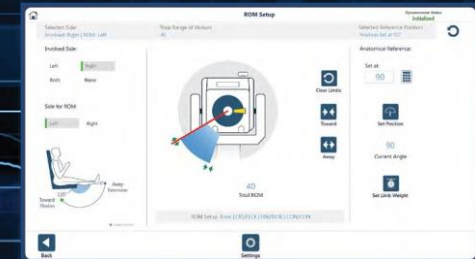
ROM Setup

Selected Side
Involved: Right | ROM: Left

Total Range of Motion
40

Selected Reference Position
Anatomical Set at 90°

Dynamometer Status
Initialized

Involved Side:

Left

Right

Both

None

Side for ROM

Left

Right

Toward Flexion

Away Extension

Clear Limits

Toward

Away

40
Total ROM

ROM Setup: Knee | LEFT/CCW | FLEXION | CONCENTRIC

Anatomical Reference

Set at

90

Set Position

90
Current Angle

Set Limb Weight

Back

Settings